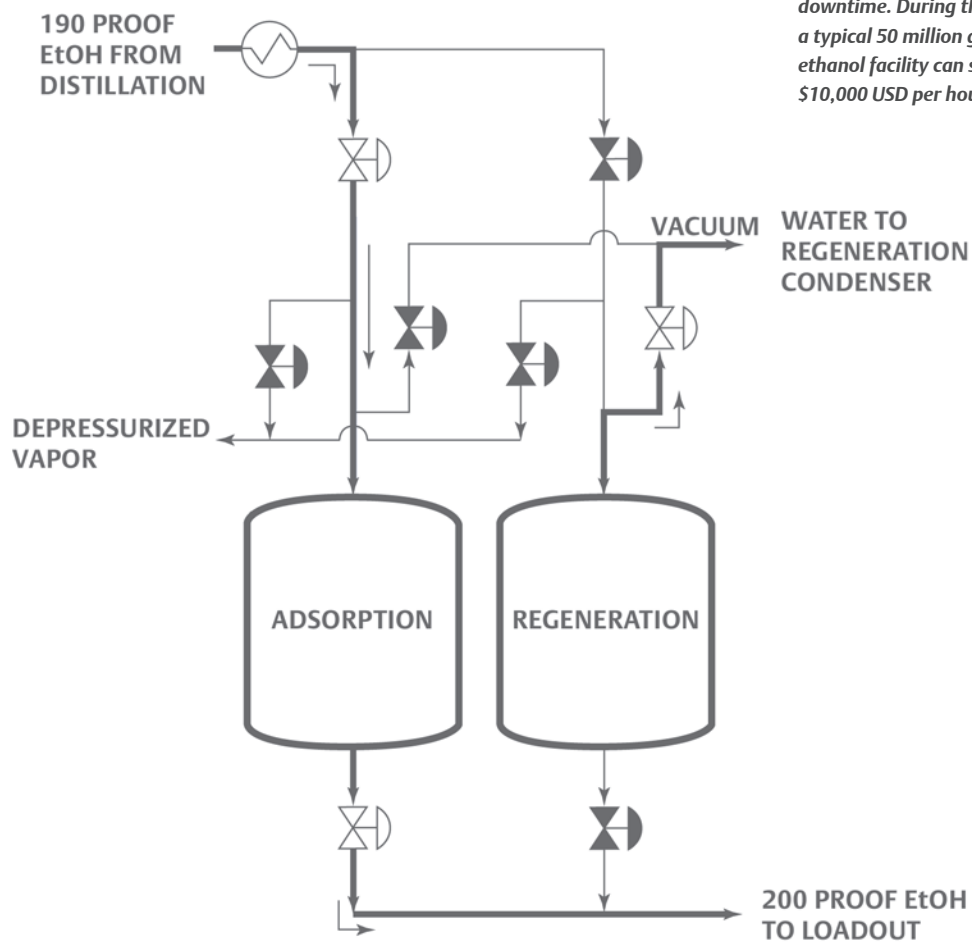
downtime. During th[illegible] a typical 50 million g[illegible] ethanol facility can s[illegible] \$10,000 USD per hou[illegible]

190 PROOF EtOH FROM DISTILLATION

VACUUM

WATER TO REGENERATION CONDENSER

DEPRESSURIZED VAPOR

ADSORPTION

REGENERATION

200 PROOF EtOH TO LOADOUT